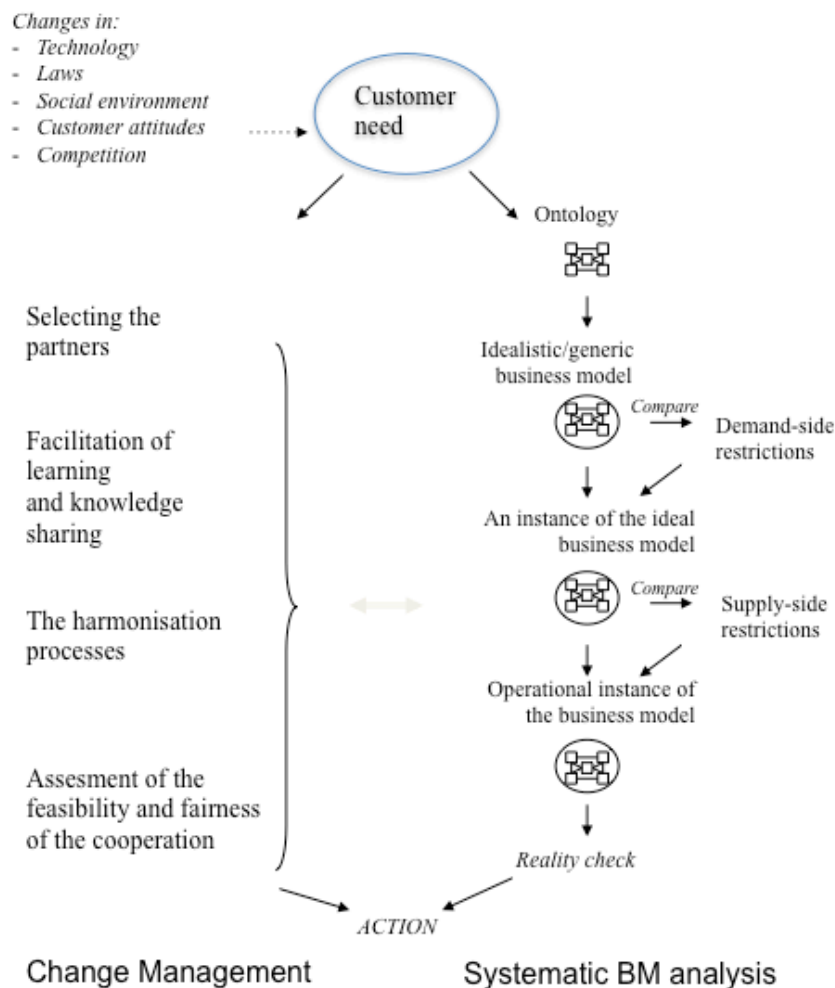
Changes in:
- Technology
- Laws
- Social environment
- Customer attitudes
- Competition

Customer need

Ontology

Selecting the partners

Idealistic/generic business model

Compare

Demand-side restrictions

Facilitation of learning and knowledge sharing

An instance of the ideal business model

Compare

Supply-side restrictions

The harmonisation processes

Operational instance of the business model

Assesment of the feasibility and fairness of the cooperation

Reality check

ACTION

Change Management

Systematic BM analysis